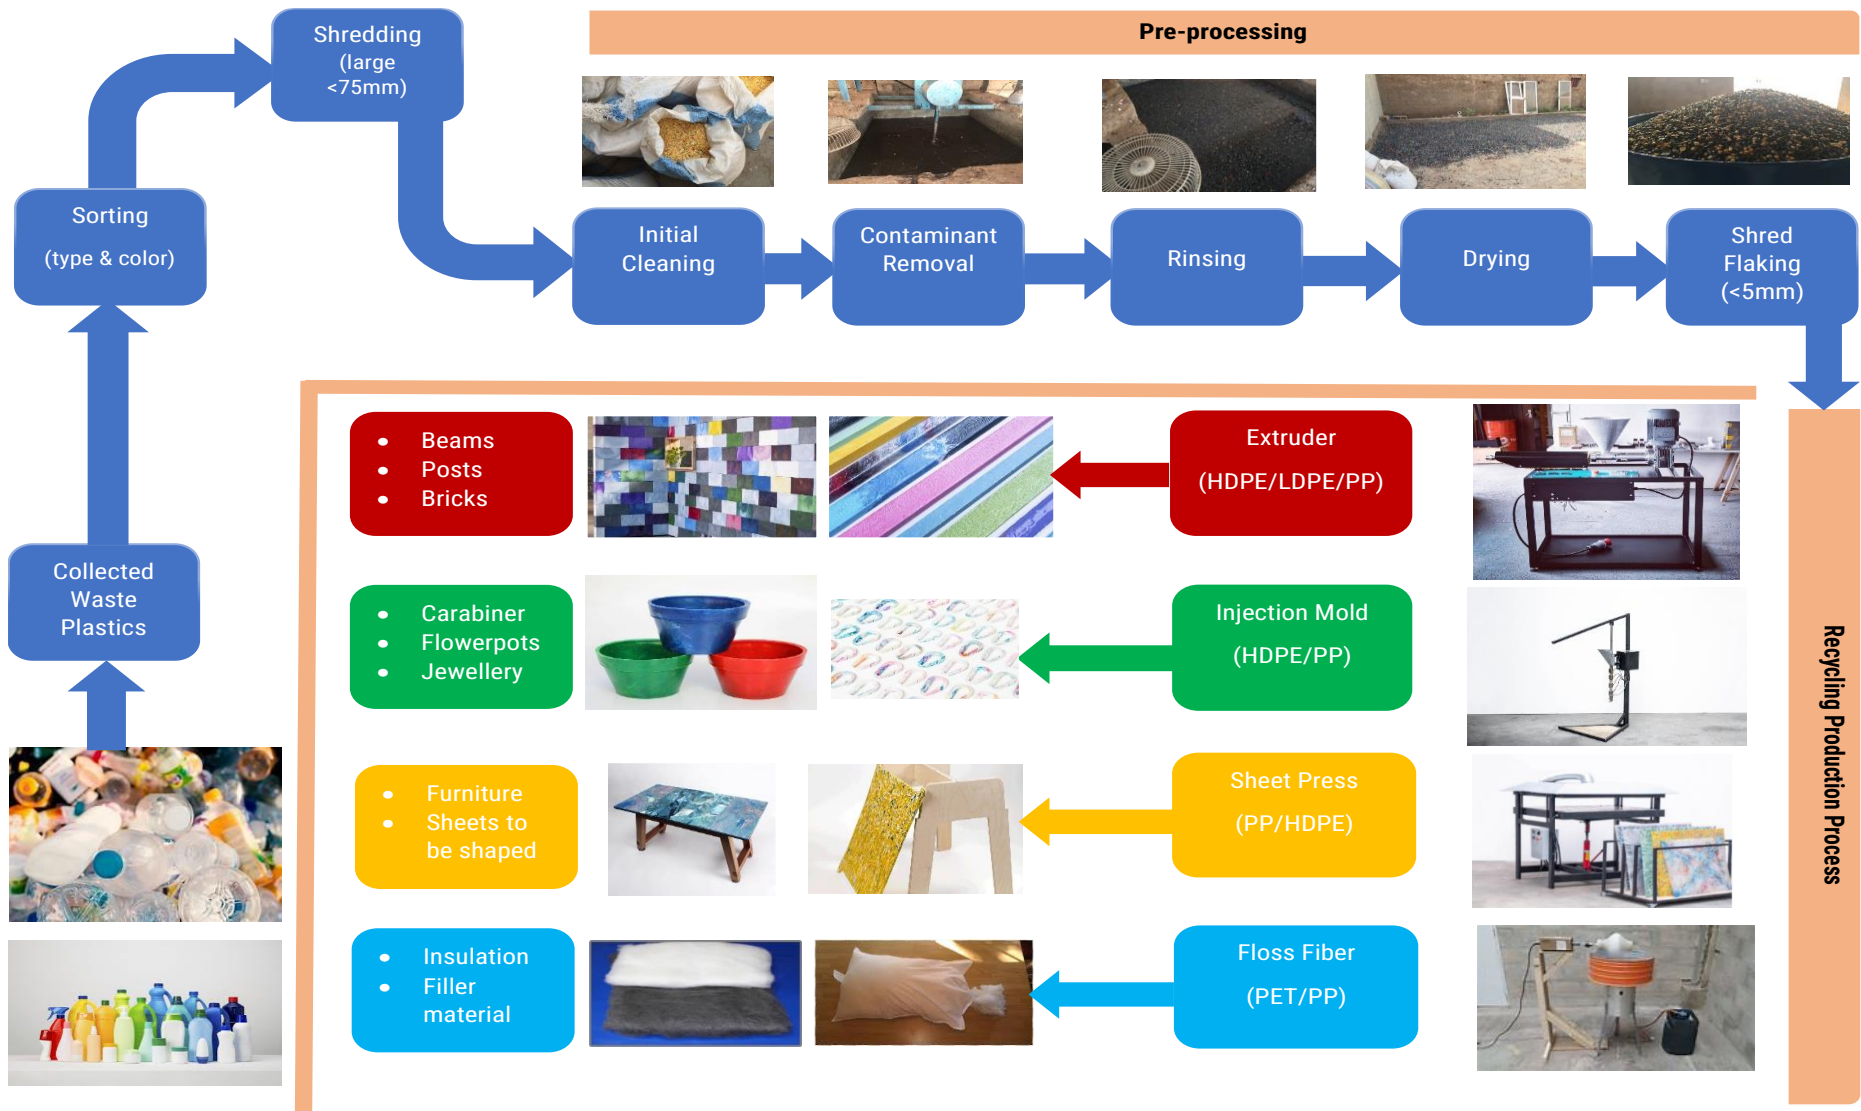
Shredding (large <75mm)

Pre-processing

Sorting

(type & color)

Initial Cleaning

Contaminant Removal

Rinsing

Drying

Shred Flaking (<5mm)

Collected Waste Plastics

- Beams
- Posts
- Bricks

Extruder

(HDPE/LDPE/PP)

- Carabiner
- Flowerpots
- Jewellery

Injection Mold

(HDPE/PP)

- Furniture
- Sheets to be shaped

Sheet Press

(PP/HDPE)

- Insulation
- Filler material

Floss Fiber

(PET/PP)

Recycling Production Process